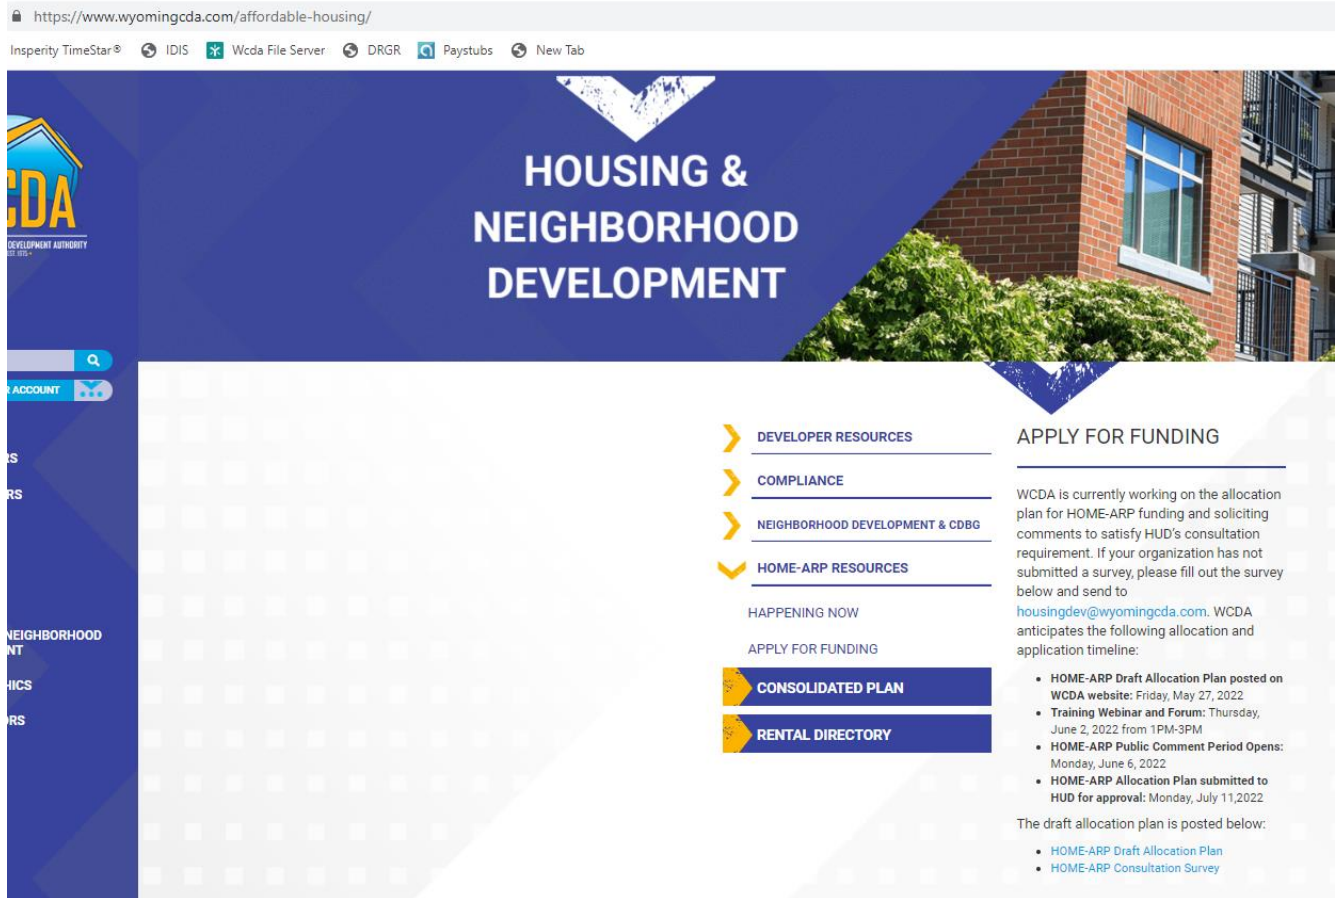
https://www.wyomingcda.com/affordable-housing/

Insperity TimeStar® IDIS Wcda File Server DRGR Paystubs New Tab

CDA

DEVELOPMENT AUTHORITY
EST. 1975

R ACCOUNT

RS
RS

NEIGHBORHOOD
NT
HICS
RS

HOUSING & NEIGHBORHOOD DEVELOPMENT

DEVELOPER RESOURCES

COMPLIANCE

NEIGHBORHOOD DEVELOPMENT & CDBG

HOME-ARP RESOURCES

HAPPENING NOW

APPLY FOR FUNDING

CONSOLIDATED PLAN

RENTAL DIRECTORY

APPLY FOR FUNDING

WCDA is currently working on the allocation plan for HOME-ARP funding and soliciting comments to satisfy HUD's consultation requirement. If your organization has not submitted a survey, please fill out the survey below and send to housingdev@wyomingcda.com. WCDA anticipates the following allocation and application timeline:

- **HOME-ARP Draft Allocation Plan posted on WCDA website:** Friday, May 27, 2022
- **Training Webinar and Forum:** Thursday, June 2, 2022 from 1PM-3PM
- **HOME-ARP Public Comment Period Opens:** Monday, June 6, 2022
- **HOME-ARP Allocation Plan submitted to HUD for approval:** Monday, July 11,2022

The draft allocation plan is posted below:

- HOME-ARP Draft Allocation Plan
- HOME-ARP Consultation Survey